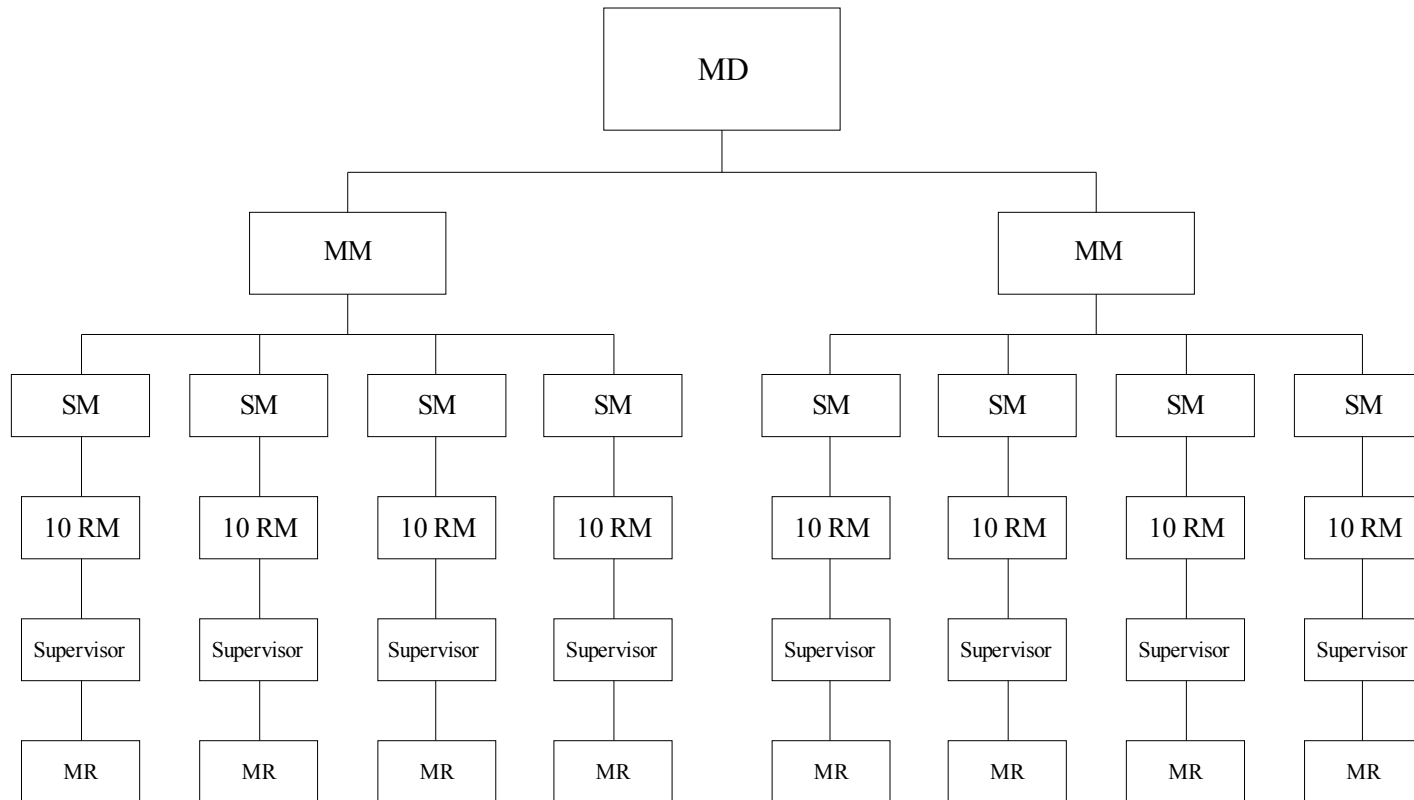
MD

MM

MM

SM

SM

SM

SM

SM

SM

SM

SM

10 RM

10 RM

10 RM

10 RM

10 RM

10 RM

10 RM

10 RM

Supervisor

Supervisor

Supervisor

Supervisor

Supervisor

Supervisor

Supervisor

Supervisor

MR

MR

MR

MR

MR

MR

MR

MR